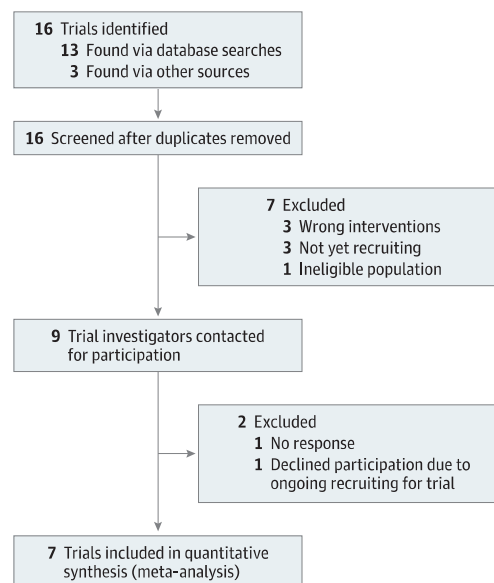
16 Trials identified
13 Found via database searches
3 Found via other sources

16 Screened after duplicates removed

7 Excluded
3 Wrong interventions
3 Not yet recruiting
1 Ineligible population

9 Trial investigators contacted for participation

2 Excluded
1 No response
1 Declined participation due to ongoing recruiting for trial

7 Trials included in quantitative synthesis (meta-analysis)